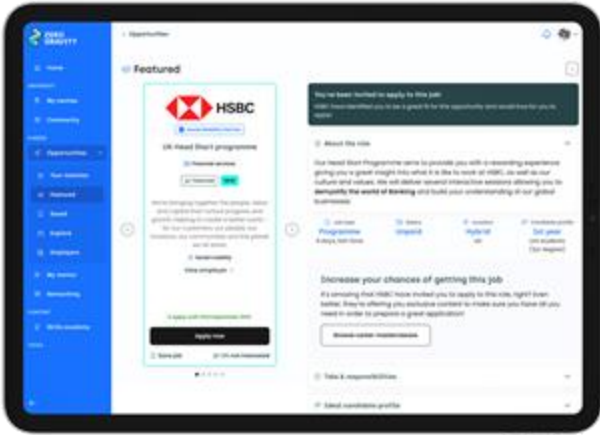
ZERO GRAVITY

Home

My mentee

Community

Opportunities

Featured

Saved

Explore

Employers

My mentor

Networking

Skills academy

< Opportunities

Featured

HSBC

UK Head Start programme

Financial services

Apply now

Save job

You've been invited to apply to this job

About the role

Our Head Start Programme aims to provide you with a rewarding experience giving you a great insight into what it is like to work at HSBC, as well as our culture and values. We will deliver several interactive sessions allowing you to demystify the world of Banking and build your understanding of our global businesses.

Programme

Unpaid

Hybrid

1st year

Increase your chances of getting this job

It's amazing that HSBC have invited you to apply to this role, right? Even better, they're offering you exclusive content to make sure you have all you need in order to prepare a great application!

Browse career masterclasses

Title & responsibilities

Ideal candidate profile